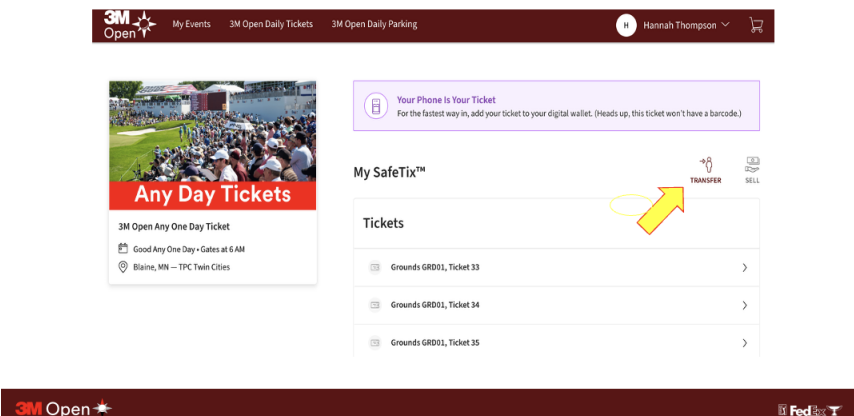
3M Open

My Events 3M Open Daily Tickets 3M Open Daily Parking

H Hannah Thompson

Any Day Tickets

3M Open Any One Day Ticket

Good Any One Day • Gates at 6 AM

Blaine, MN — TPC Twin Cities

Your Phone Is Your Ticket

For the fastest way in, add your ticket to your digital wallet. (Heads up, this ticket won't have a barcode.)

My SafeTix™

TRANSFER

SELL

Tickets

Grounds GRD01, Ticket 33

Grounds GRD01, Ticket 34

Grounds GRD01, Ticket 35

3M Open

FedEx